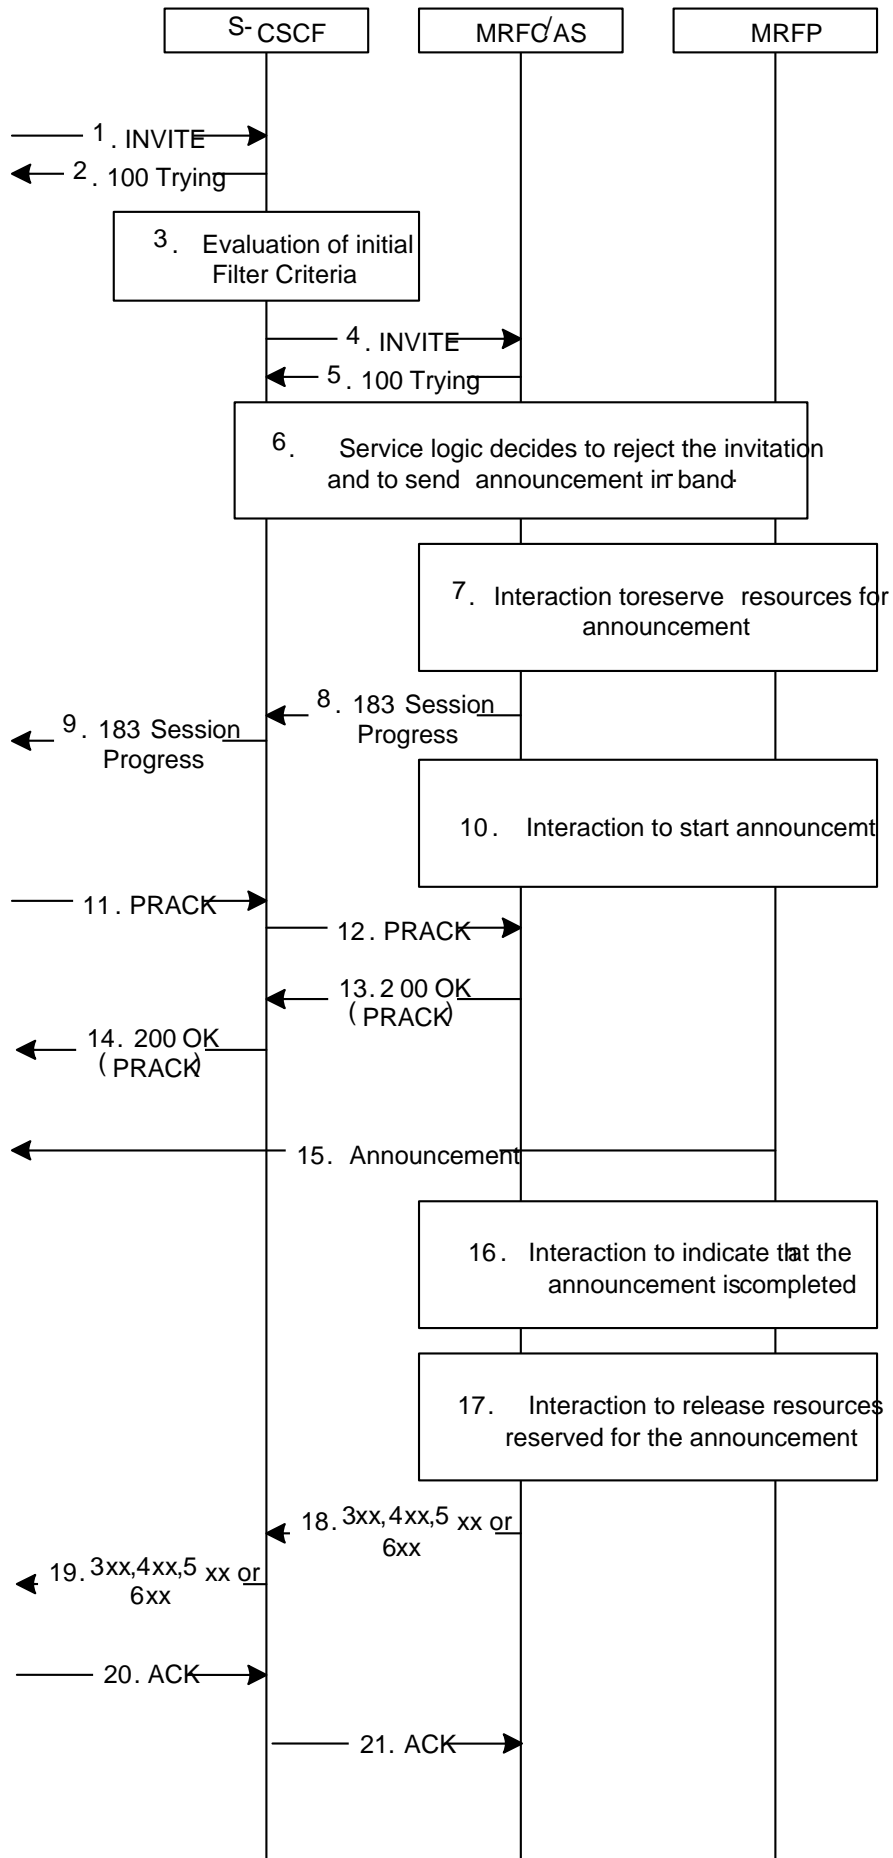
S-CSCF

MRFC/AS

MRFP

1. INVITE

2. 100 Trying

3. Evaluation of initial Filter Criteria

4. INVITE

5. 100 Trying

6. Service logic decides to reject the invitation and to send announcement in-band

7. Interaction toreserve resources for announcement

8. 183 Session Progress

9. 183 Session Progress

10. Interaction to start announcemt

11. PRACK

12. PRACK

13. 200 OK (PRACK)

14. 200 OK (PRACK)

15. Announcement

16. Interaction to indicate that the announcement iscompleted

17. Interaction to release resources reserved for the announcement

18. 3xx, 4xx, 5xx or 6xx

19. 3xx, 4xx, 5xx or 6xx

20. ACK

21. ACK